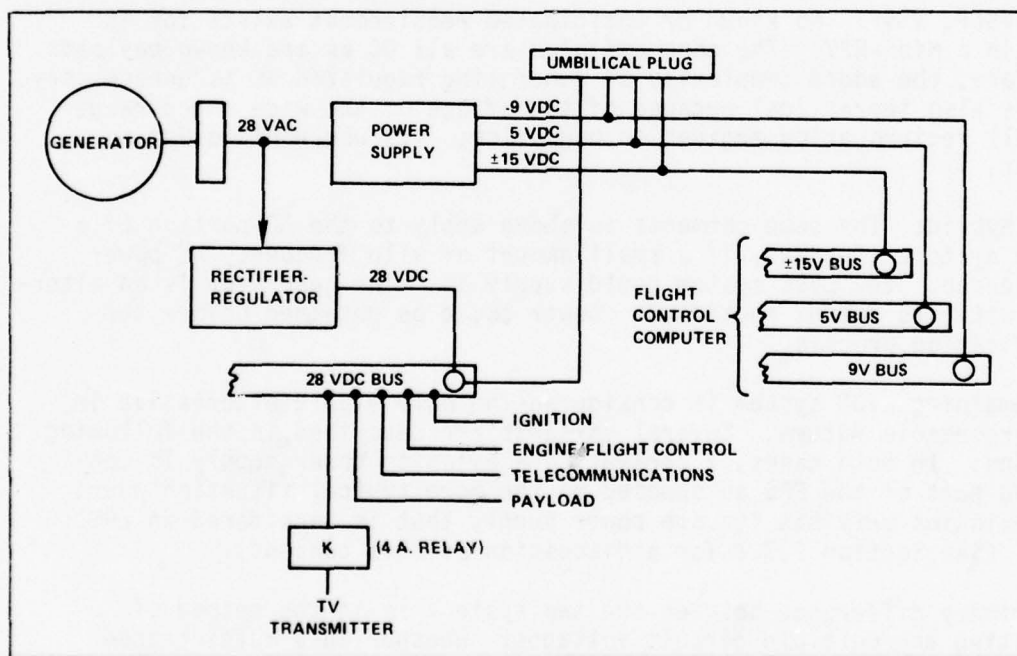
UMBILICAL PLUG

GENERATOR

28 VAC

POWER SUPPLY

-9 VDC

5 VDC

±15 VDC

RECTIFIER-REGULATOR

28 VDC

±15V BUS

5V BUS

9V BUS

FLIGHT CONTROL COMPUTER

28 VDC BUS

IGNITION

ENGINE/FLIGHT CONTROL

TELECOMMUNICATIONS

PAYLOAD

K

(4 A. RELAY)

TV TRANSMITTER